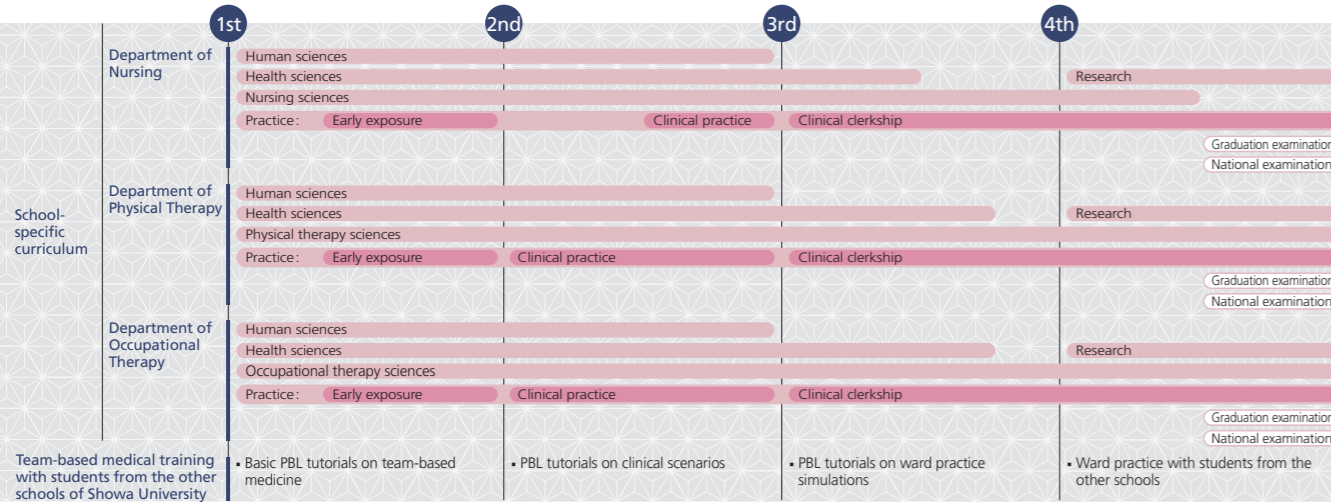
1st

2nd

3rd

4th

School-specific curriculum

Department of Nursing

Human sciences

Health sciences

Research

Nursing sciences

Practice : Early exposure

Clinical practice

Clinical clerkship

Graduation examinatio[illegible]

National examination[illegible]

Department of Physical Therapy

Human sciences

Health sciences

Research

Physical therapy sciences

Practice : Early exposure

Clinical practice

Clinical clerkship

Graduation examinatio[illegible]

National examination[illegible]

Department of Occupational Therapy

Human sciences

Health sciences

Research

Occupational therapy sciences

Practice : Early exposure

Clinical practice

Clinical clerkship

Graduation examinatio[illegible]

National examinatio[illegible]

Team-based medical training with students from the other schools of Showa University

• Basic PBL tutorials on team-based medicine

• PBL tutorials on clinical scenarios

• PBL tutorials on ward practice simulations

• Ward practice with students from the other schools